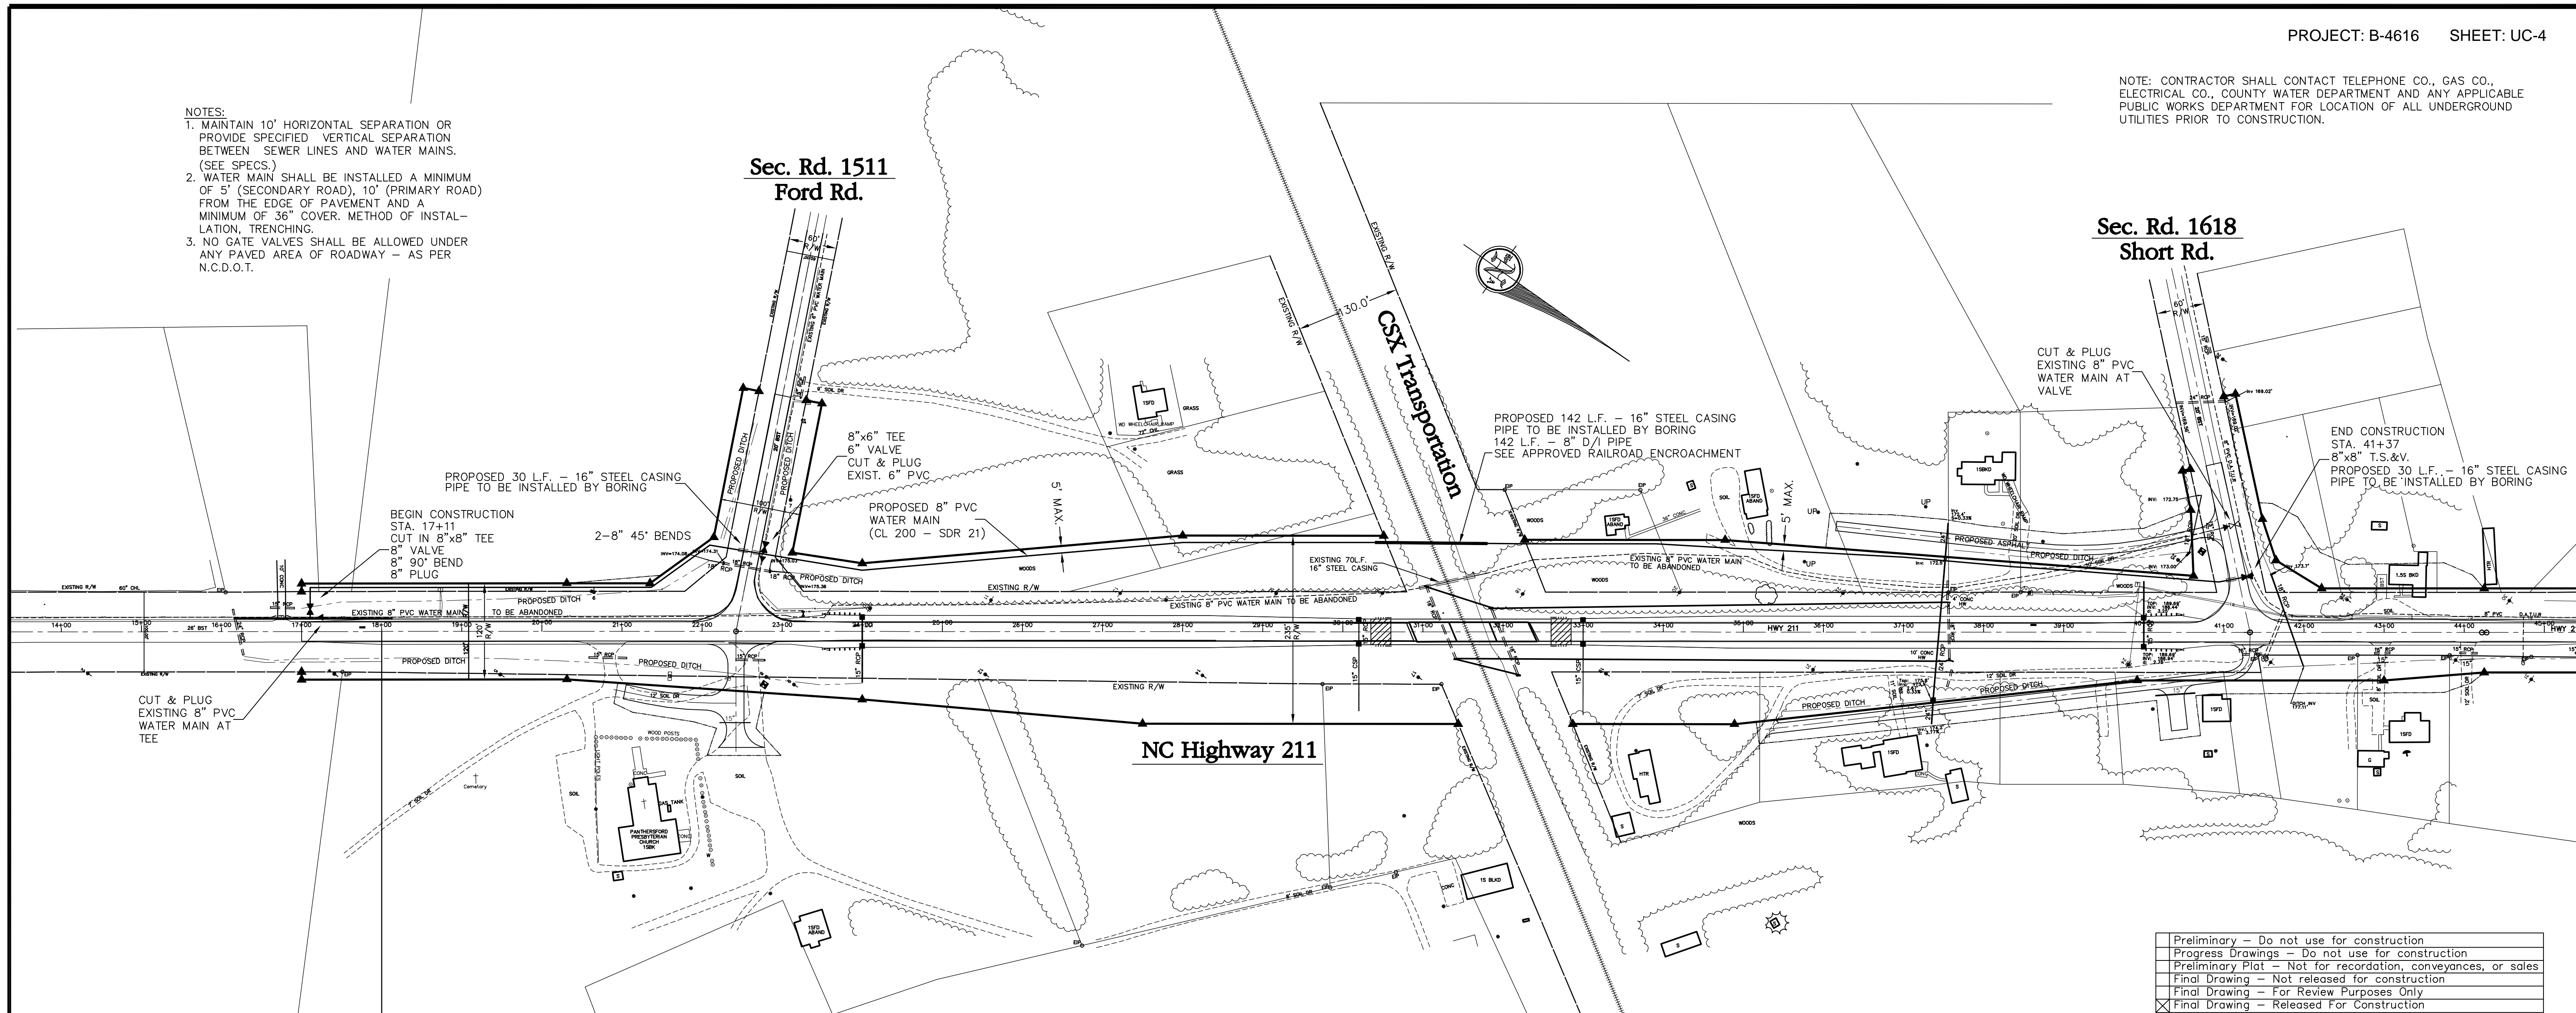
PROJECT: B-4616 SHEET: UC-4

NOTE: CONTRACTOR SHALL CONTACT TELEPHONE CO., GAS CO., ELECTRICAL CO., COUNTY WATER DEPARTMENT AND ANY APPLICABLE PUBLIC WORKS DEPARTMENT FOR LOCATION OF ALL UNDERGROUND UTILITIES PRIOR TO CONSTRUCTION.

NOTES:
1. MAINTAIN 10' HORIZONTAL SEPARATION OR PROVIDE SPECIFIED VERTICAL SEPARATION BETWEEN SEWER LINES AND WATER MAINS. (SEE SPECS.)
2. WATER MAIN SHALL BE INSTALLED A MINIMUM OF 5' (SECONDARY ROAD), 10' (PRIMARY ROAD) FROM THE EDGE OF PAVEMENT AND A MINIMUM OF 36" COVER. METHOD OF INSTALLATION, TRENCHING.
3. NO GATE VALVES SHALL BE ALLOWED UNDER ANY PAVED AREA OF ROADWAY – AS PER N.C.D.O.T.

Sec. Rd. 1511
Ford Rd.

Sec. Rd. 1618
Short Rd.

CSX Transportation

EXISTING R/W

30.0'

60' R/W

PROPOSED DITCH

8"x6" TEE
6" VALVE
CUT & PLUG
EXIST. 6" PVC

PROPOSED 30 L.F. – 16" STEEL CASING PIPE TO BE INSTALLED BY BORING

BEGIN CONSTRUCTION
STA. 17+11
CUT IN 8"x8" TEE
8" VALVE
8" 90° BEND
8" PLUG

2-8" 45° BENDS

PROPOSED 8" PVC WATER MAIN (CL 200 – SDR 21)

5' MAX.

PROPOSED 142 L.F. – 16" STEEL CASING PIPE TO BE INSTALLED BY BORING
142 L.F. – 8" D/I PIPE
SEE APPROVED RAILROAD ENCROACHMENT

EXISTING 70L.F. 16" STEEL CASING

CUT & PLUG
EXISTING 8" PVC
WATER MAIN AT
VALVE

END CONSTRUCTION
STA. 41+37
8"x8" T.S.&V.
PROPOSED 30 L.F. – 16" STEEL CASING PIPE TO BE INSTALLED BY BORING

EXISTING 8" PVC WATER MAIN TO BE ABANDONED

EXISTING 8" PVC WATER MAIN TO BE ABANDONED

EXISTING 8" PVC WATER MAIN TO BE ABANDONED

PROPOSED ASPHALT

PROPOSED DITCH

HWY 211

14+00 15+00 16+00 17+00 18+00 19+00 20+00 21+00 22+00 23+00 24+00 25+00 26+00 27+00 28+00 29+00 30+00 31+00 32+00 33+00 34+00 35+00 36+00 37+00 38+00 39+00 41+00 42+00 43+00 44+00 45+00

CUT & PLUG
EXISTING 8" PVC
WATER MAIN AT
TEE

NC Highway 211

PANTHERSFORD PRESBYTERIAN CHURCH 1SBK

Cemetery

WOODS

GRASS

SOIL

1SFD

1SBKD

1S BLKD

1.5S BKD

HTR

UP

EIP

| |
|---|
| Preliminary – Do not use for construction |
| Progress Drawings – Do not use for construction |
| Preliminary Plat – Not for recordation, conveyances, or sales |
| Final Drawing – Not released for construction |
| Final Drawing – For Review Purposes Only |
| X Final Drawing – Released For Construction |